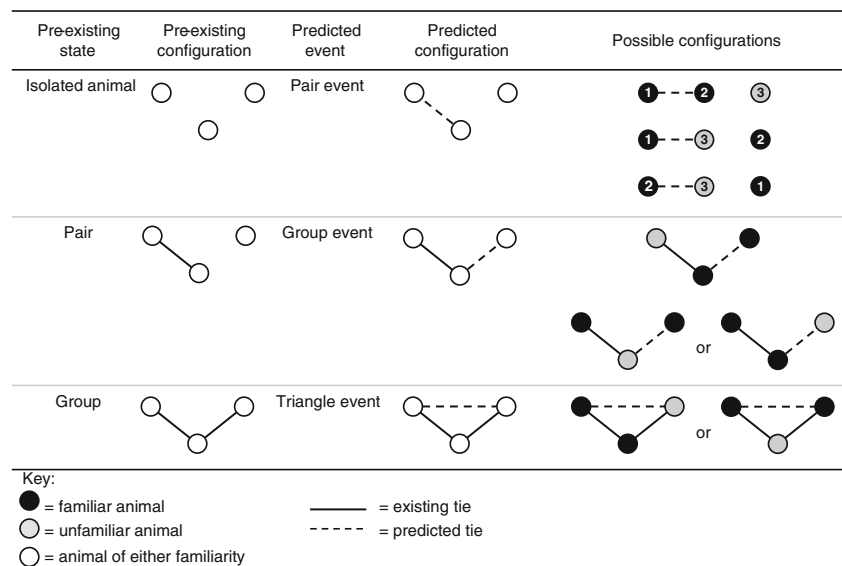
| Pre-existing state | Pre-existing configuration | Predicted event | Predicted configuration | Possible configurations |
|---|---|---|---|---|
| Isolated animal | | Pair event | | 1 - - 2 3<br>1 - - 3 2<br>2 - - 3 1 |
| Pair | | Group event | | or |
| Group | | Triangle event | | or |

Key:
= familiar animal
= unfamiliar animal
= animal of either familiarity
= existing tie
= predicted tie